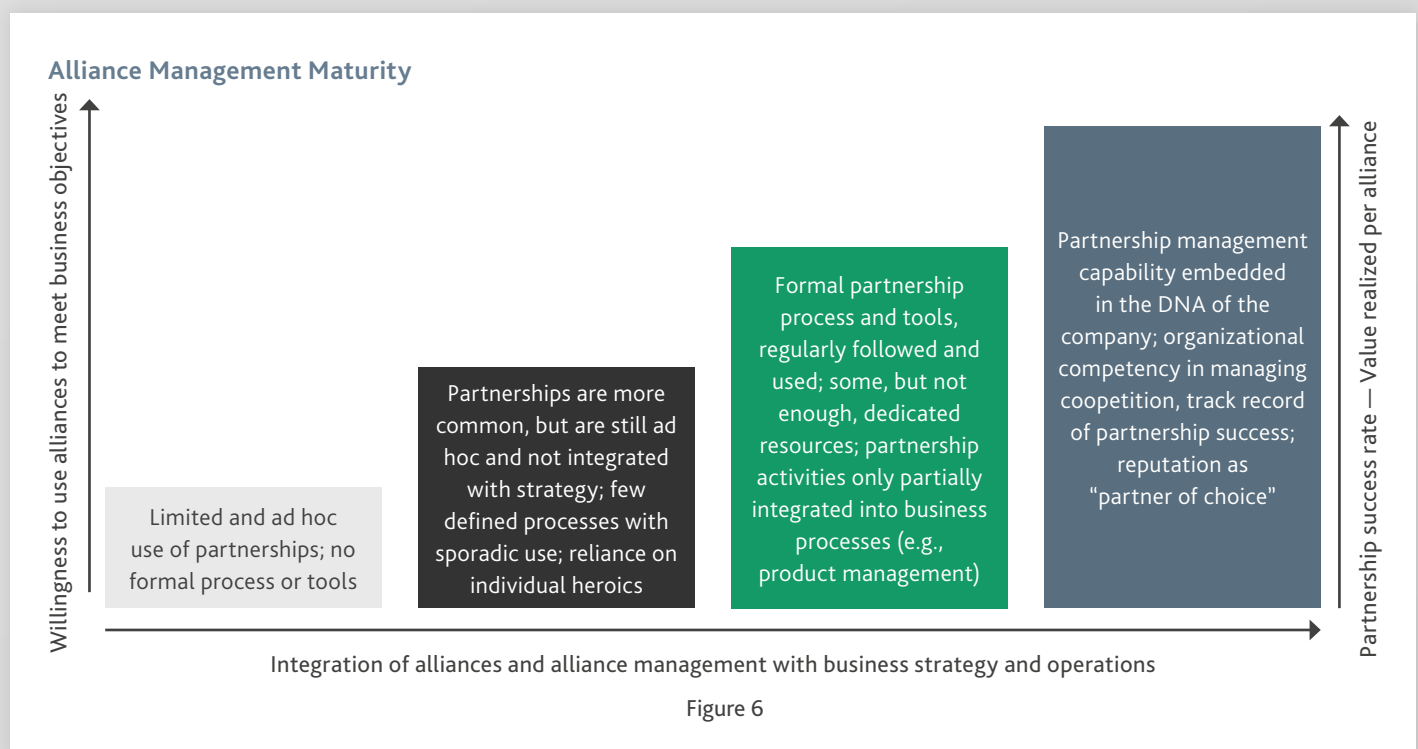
Alliance Management Maturity

Willingness to use alliances to meet business objectives

Limited and ad hoc use of partnerships; no formal process or tools

Partnerships are more common, but are still ad hoc and not integrated with strategy; few defined processes with sporadic use; reliance on individual heroics

Formal partnership process and tools, regularly followed and used; some, but not enough, dedicated resources; partnership activities only partially integrated into business processes (e.g., product management)

Partnership management capability embedded in the DNA of the company; organizational competency in managing coopetition, track record of partnership success; reputation as "partner of choice"

Partnership success rate — Value realized per alliance

Integration of alliances and alliance management with business strategy and operations

Figure 6